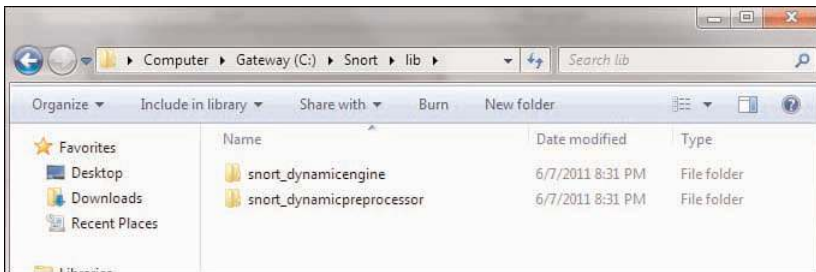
▸ Computer ▸ Gateway (C:) ▸ Snort ▸ lib ▸

Search lib

Organize ▾ Include in library ▾ Share with ▾ Burn New folder

Favorites
Desktop
Downloads
Recent Places

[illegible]

| Name | Date modified | Type |
|---|---|---|
| snort_dynamicengine | 6/7/2011 8:31 PM | File folder |
| snort_dynamicpreprocessor | 6/7/2011 8:31 PM | File folder |